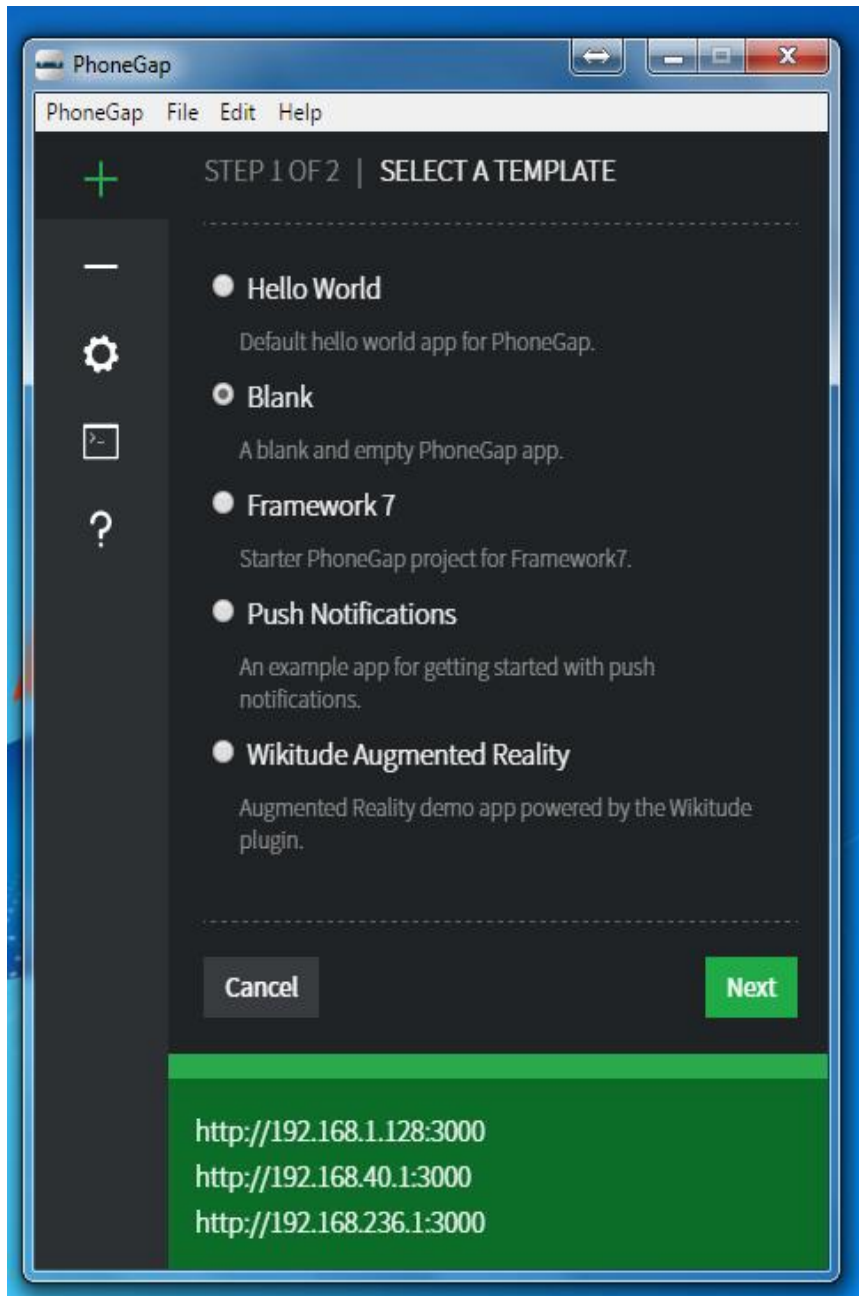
PhoneGap

PhoneGap File Edit Help

STEP 1 OF 2 | SELECT A TEMPLATE

Hello World

Default hello world app for PhoneGap.

Blank

A blank and empty PhoneGap app.

Framework 7

Starter PhoneGap project for Framework7.

Push Notifications

An example app for getting started with push notifications.

Wikitude Augmented Reality

Augmented Reality demo app powered by the Wikitude plugin.

Cancel

Next

http://192.168.1.128:3000
http://192.168.40.1:3000
http://192.168.236.1:3000